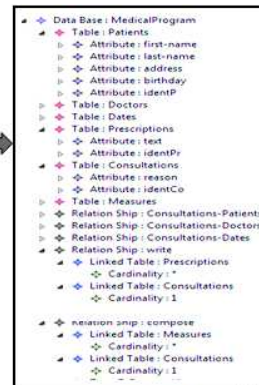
Data Base : MedicalProgram
Table : Patients
Attribute : first-name
Attribute : last-name
Attribute : address
Attribute : birthday
Attribute : identP
Table : Doctors
Table : Dates
Table : Prescriptions
Attribute : text
Attribute : identPr
Table : Consultations
Attribute : reason
Attribute : identCo
Table : Measures
Relation Ship : Consultations-Patients
Relation Ship : Consultations-Doctors
Relation Ship : Consultations-Dates
Relation Ship : write
Linked Table : Prescriptions
Cardinality : *
Linked Table : Consultations
Cardinality : 1
Relation Ship : compose
Linked Table : Measures
Cardinality : *
Linked Table : Consultations
Cardinality : 1
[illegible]